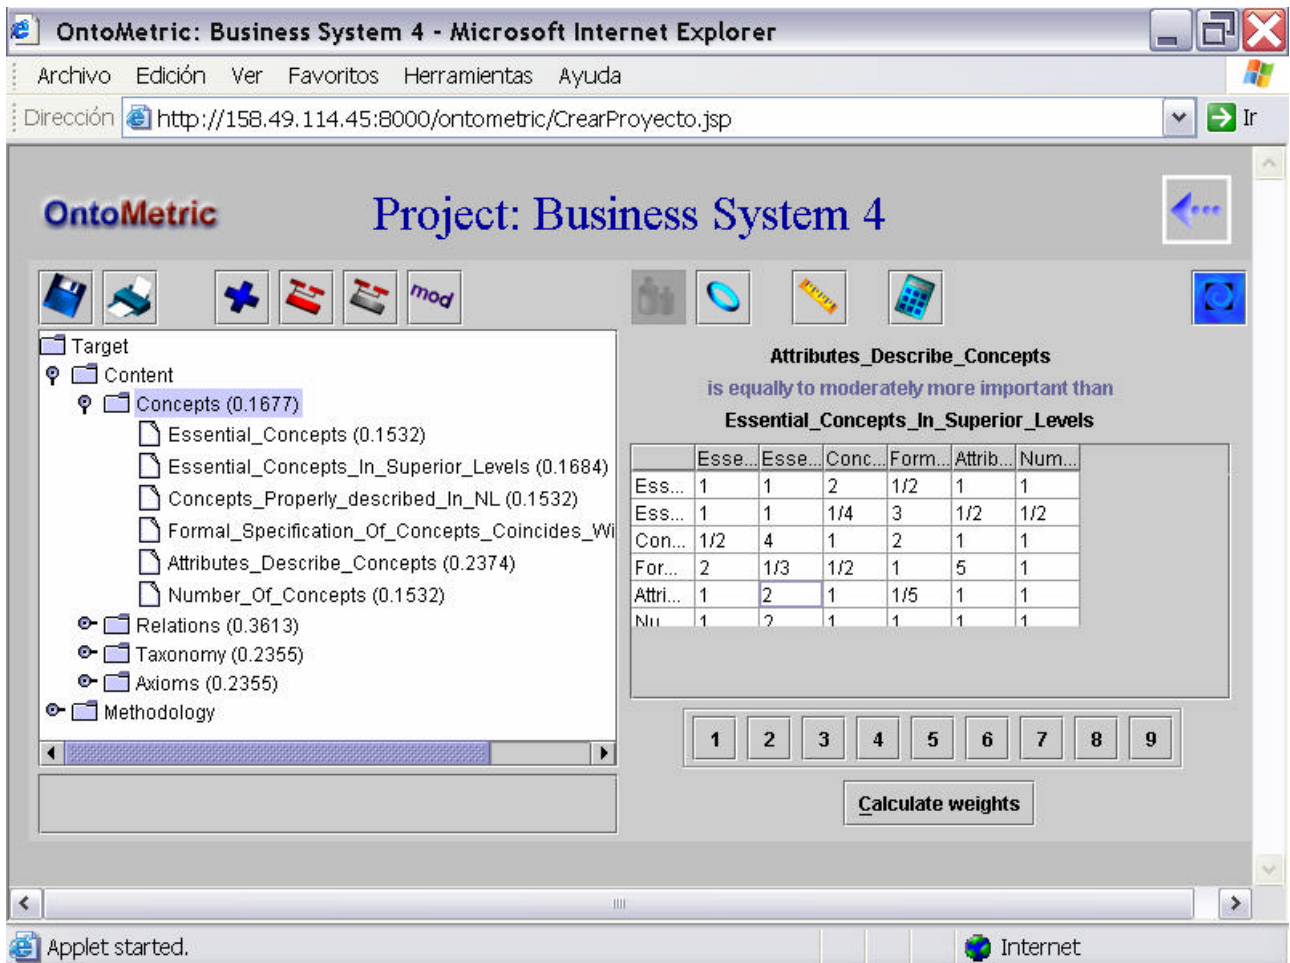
OntoMetric: Business System 4 - Microsoft Internet Explorer

Archivo Edición Ver Favoritos Herramientas Ayuda

Dirección http://158.49.114.45:8000/ontometric/CrearProyecto.jsp Ir

OntoMetric

Project: Business System 4

mod

Target
Content
Concepts (0.1677)
Essential_Concepts (0.1532)
Essential_Concepts_In_Superior_Levels (0.1684)
Concepts_Properly_described_In_NL (0.1532)
Formal_Specification_Of_Concepts_Coincides_Wi
Attributes_Describe_Concepts (0.2374)
Number_Of_Concepts (0.1532)
Relations (0.3613)
Taxonomy (0.2355)
Axioms (0.2355)
Methodology

Attributes_Describe_Concepts
is equally to moderately more important than
Essential_Concepts_In_Superior_Levels

| | Esse... | Esse... | Conc... | Form... | Attrib... | Num... |
|---|---|---|---|---|---|---|
| Ess... | 1 | 1 | 2 | 1/2 | 1 | 1 |
| Ess... | 1 | 1 | 1/4 | 3 | 1/2 | 1/2 |
| Con... | 1/2 | 4 | 1 | 2 | 1 | 1 |
| For... | 2 | 1/3 | 1/2 | 1 | 5 | 1 |
| Attri... | 1 | 2 | 1 | 1/5 | 1 | 1 |
| Nu | 1 | 2 | 1 | 1 | 1 | 1 |

1 2 3 4 5 6 7 8 9

Calculate weights

Applet started.
Internet